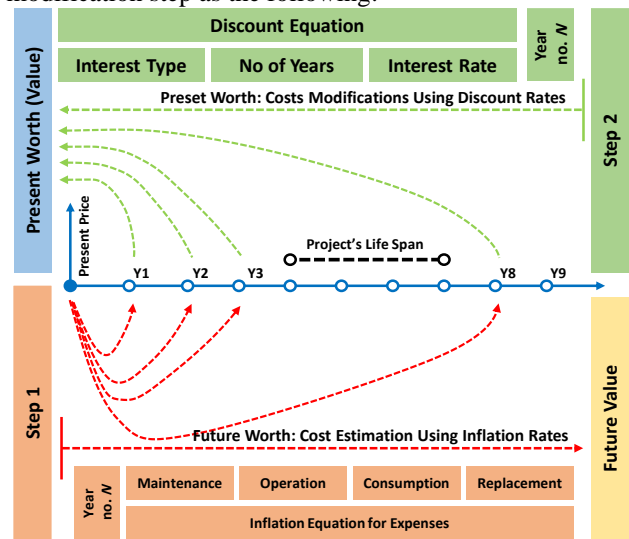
modification step as the following:

Discount Equation

Interest Type

No of Years

Interest Rate

Year no. N

Present Worth (Value)

Preset Worth: Costs Modifications Using Discount Rates

Step 2

Present Price

Project's Life Span

Y1

Y2

Y3

Y8

Y9

Step 1

Future Value

Future Worth: Cost Estimation Using Inflation Rates

Year no. N

Maintenance

Operation

Consumption

Replacement

Inflation Equation for Expenses